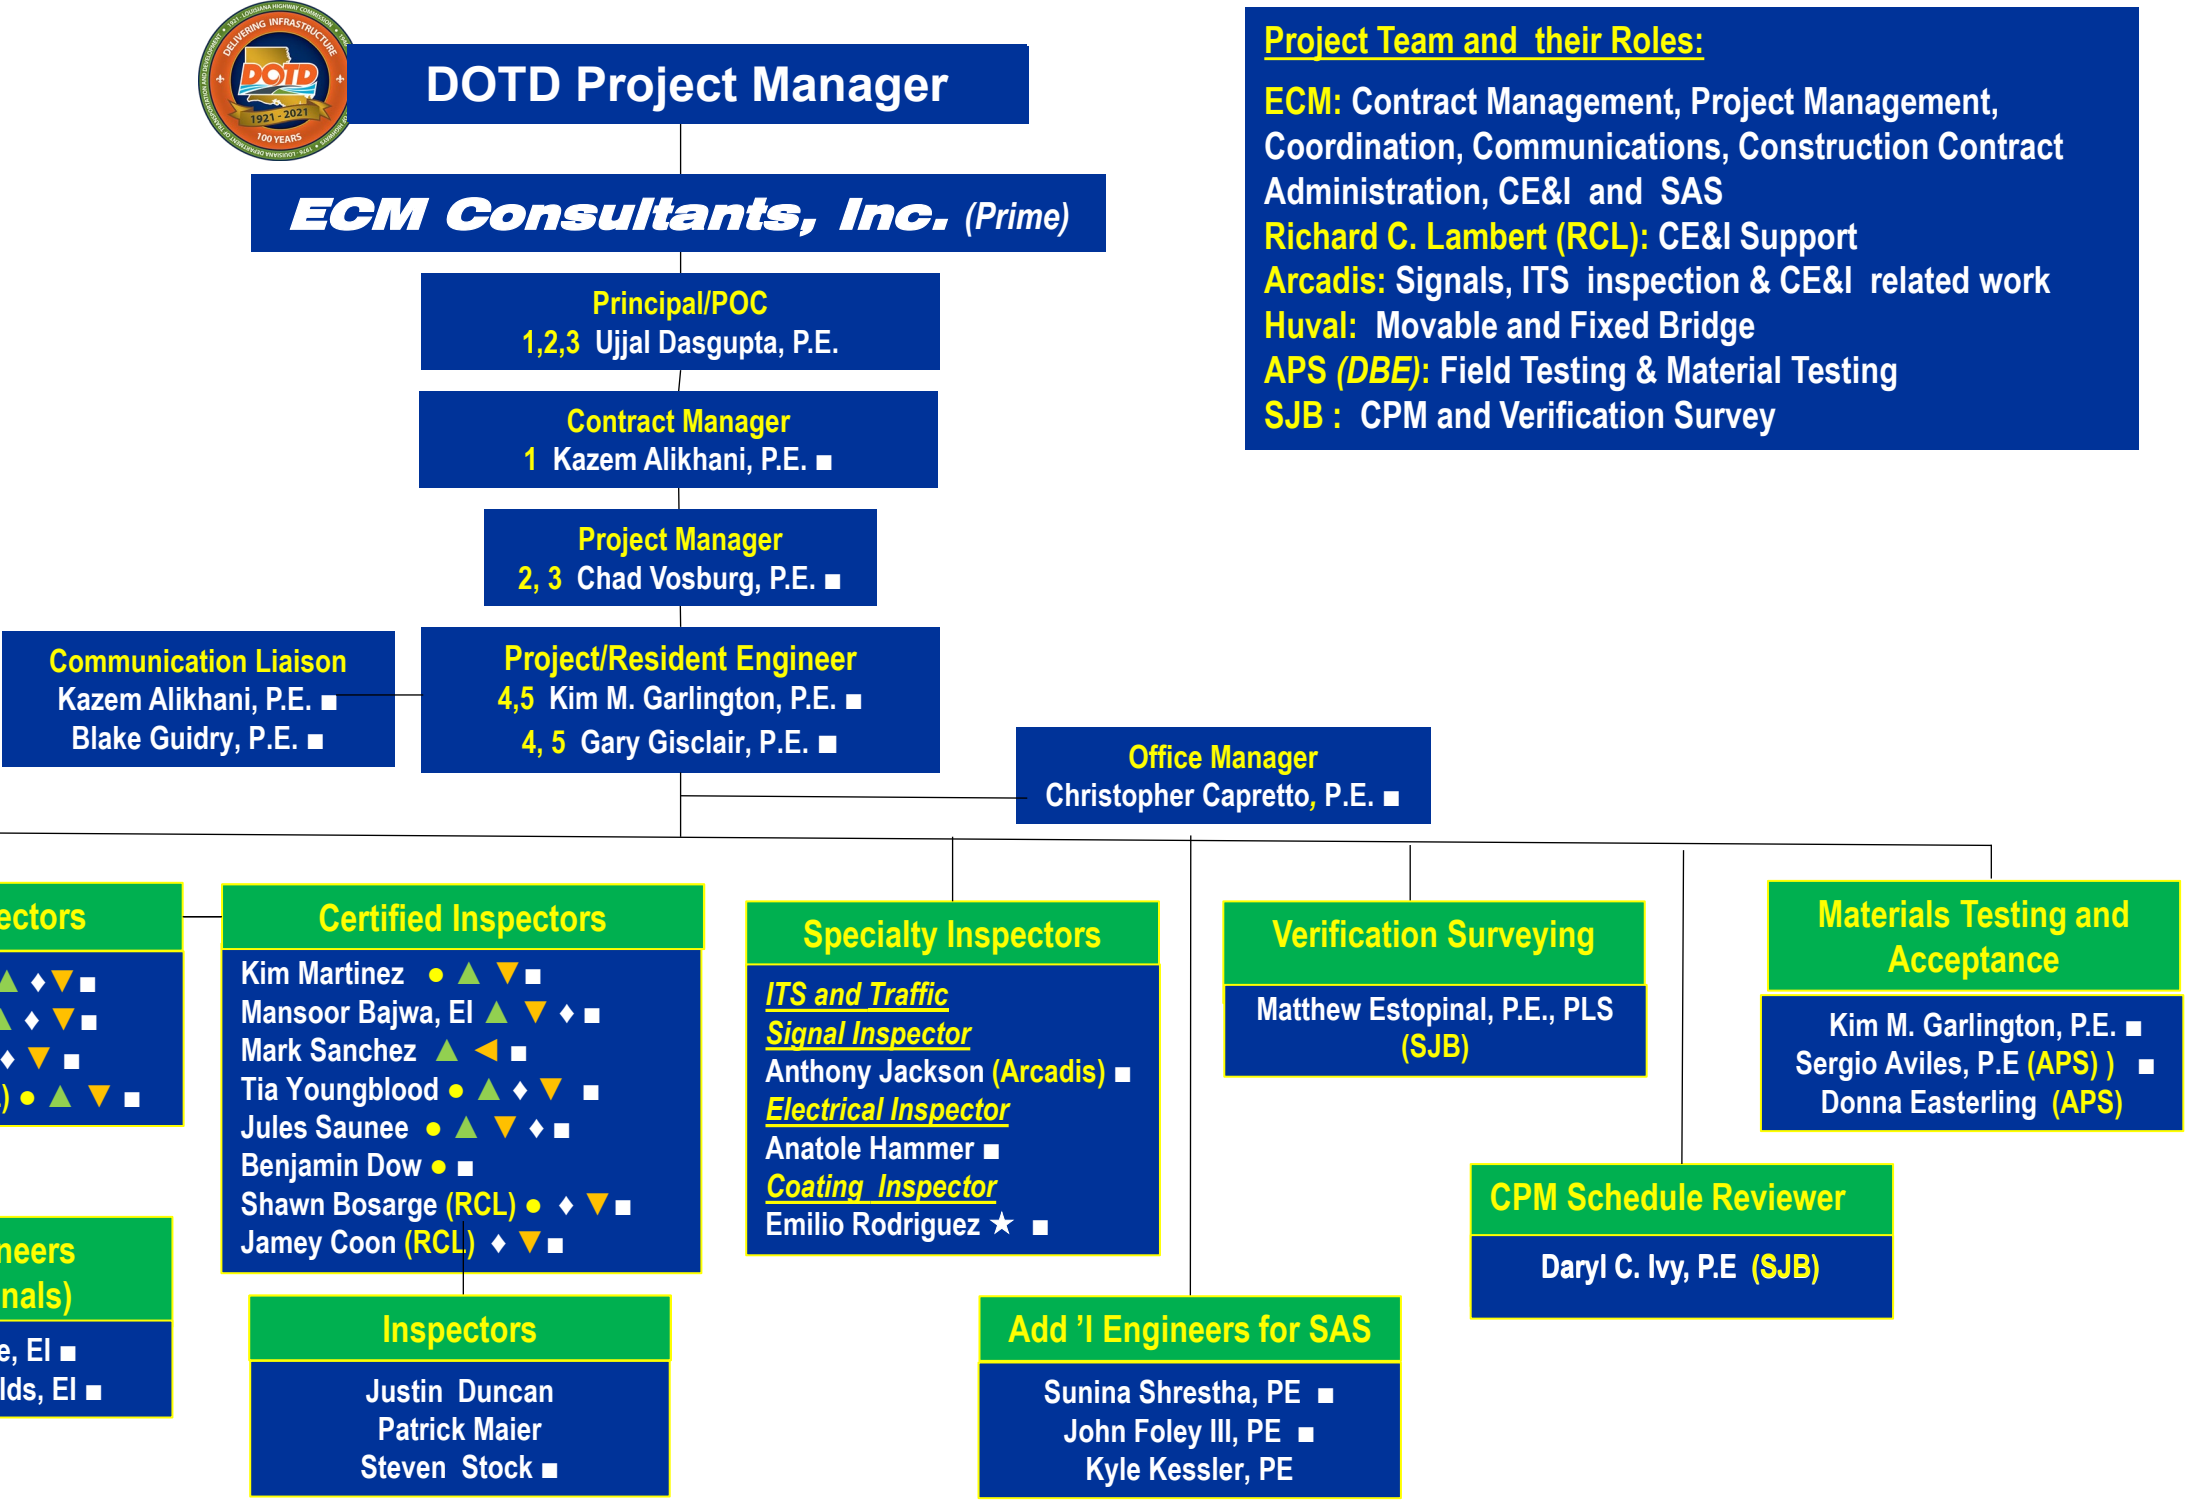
DELIVERING INFRASTRUCTURE
DOTD
1921 - 2021
100 YEARS

DOTD Project Manager

ECM Consultants, Inc. (Prime)

Principal/POC
1,2,3 Ujjal Dasgupta, P.E.

Contract Manager
1 Kazem Alikhani, P.E. ■

Project Manager
2, 3 Chad Vosburg, P.E. ■

Communication Liaison
Kazem Alikhani, P.E. ■
Blake Guidry, P.E. ■

Project/Resident Engineer
4,5 Kim M. Garlington, P.E. ■
4, 5 Gary Gisclair, P.E. ■

Office Manager
Christopher Capretto, P.E. ■

Project Team and their Roles:
ECM: Contract Management, Project Management, Coordination, Communications, Construction Contract Administration, CE&I and SAS
Richard C. Lambert (RCL): CE&I Support
Arcadis: Signals, ITS inspection & CE&I related work
Huval: Movable and Fixed Bridge
APS (DBE): Field Testing & Material Testing
SJB : CPM and Verification Survey

ectors
▲ ♦ ▼ ■
▲ ♦ ▼ ■
♦ ▼ ■
) ● ▲ ▼ ■

Certified Inspectors
Kim Martinez ● ▲ ▼ ■
Mansoor Bajwa, EI ▲ ▼ ♦ ■
Mark Sanchez ▲ ◄ ■
Tia Youngblood ● ▲ ♦ ▼ ■
Jules Saunee ● ▲ ▼ ♦ ■
Benjamin Dow ● ■
Shawn Bosarge (RCL) ● ♦ ▼ ■
Jamey Coon (RCL) ♦ ▼ ■

Specialty Inspectors
ITS and Traffic
Signal Inspector
Anthony Jackson (Arcadis) ■
Electrical Inspector
Anatole Hammer ■
Coating Inspector
Emilio Rodriguez ★ ■

Verification Surveying
Matthew Estopinal, P.E., PLS (SJB)

Materials Testing and Acceptance
Kim M. Garlington, P.E. ■
Sergio Aviles, P.E (APS) ) ■
Donna Easterling (APS)

CPM Schedule Reviewer
Daryl C. Ivy, P.E (SJB)

neers
nals)
e, EI ■
lds, EI ■

Inspectors
Justin Duncan
Patrick Maier
Steven Stock ■

Add 'l Engineers for SAS
Sunina Shrestha, PE ■
John Foley III, PE ■
Kyle Kessler, PE